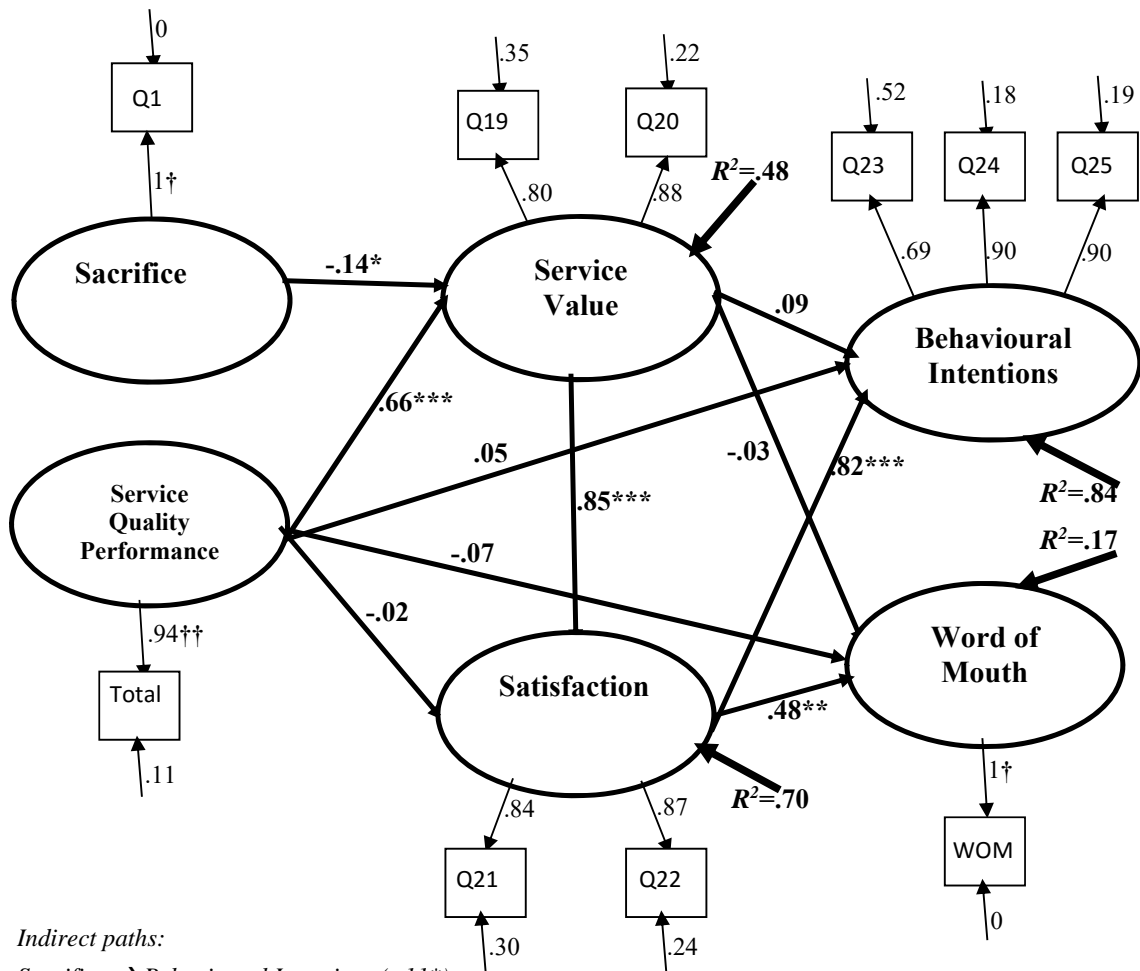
0

Q1

1†

Sacrifice

-.14*

.35

.22

Q19

Q20

.80

.88

$R^2$=.48

Service Value

.52

.18

.19

Q23

Q24

Q25

.69

.90

.90

.09

Behavioural Intentions

.66***

.05

-.03

.82***

Service Quality Performance

.85***

$R^2$=.84

$R^2$=.17

-.07

-.02

.94††

Total

.11

Satisfaction

.48**

Word of Mouth

1†

WOM

0

$R^2$=.70

.84

.87

Q21

Q22

.30

.24

Indirect paths:

Sacrifice → Behavioural Intentions (-.11*)